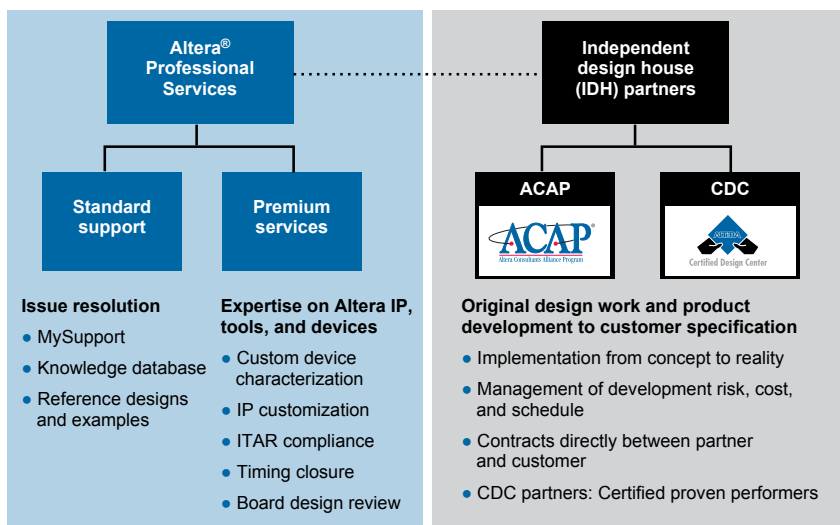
Altera® Professional Services

Independent design house (IDH) partners

Standard support

Premium services

ACAP

ACAP®
Altera Consultants Alliance Program

CDC

ALTERA
Certified Design Center

Issue resolution
- MySupport
- Knowledge database
- Reference designs and examples

Expertise on Altera IP, tools, and devices
- Custom device characterization
- IP customization
- ITAR compliance
- Timing closure
- Board design review

Original design work and product development to customer specification
- Implementation from concept to reality
- Management of development risk, cost, and schedule
- Contracts directly between partner and customer
- CDC partners: Certified proven performers